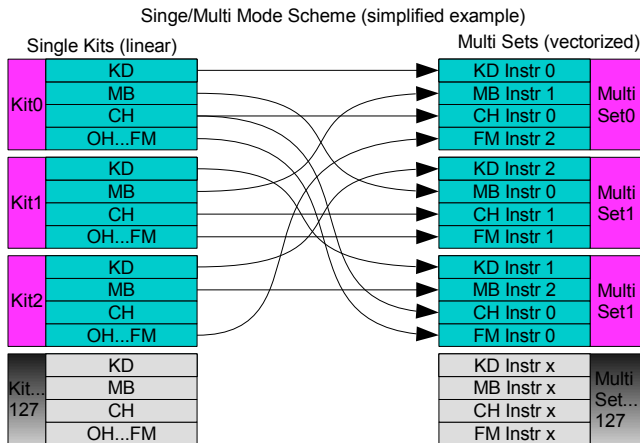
Singe/Multi Mode Scheme (simplified example)

Single Kits (linear)

Multi Sets (vectorized)

| | |
|---|---|
| Kit0 | KD |
| | MB |
| | CH |
| | OH...FM |
| Kit1 | KD |
| | MB |
| | CH |
| | OH...FM |
| Kit2 | KD |
| | MB |
| | CH |
| | OH...FM |
| Kit... 127 | KD |
| | MB |
| | CH |
| | OH...FM |

| | |
|---|---|
| KD Instr 0 | Multi Set0 |
| MB Instr 1 | |
| CH Instr 0 | |
| FM Instr 2 | |
| KD Instr 2 | Multi Set1 |
| MB Instr 0 | |
| CH Instr 1 | |
| FM Instr 1 | |
| KD Instr 1 | Multi Set1 |
| MB Instr 2 | |
| CH Instr 0 | |
| FM Instr 0 | |
| KD Instr x | Multi Set... 127 |
| MB Instr x | |
| CH Instr x | |
| FM Instr x | |